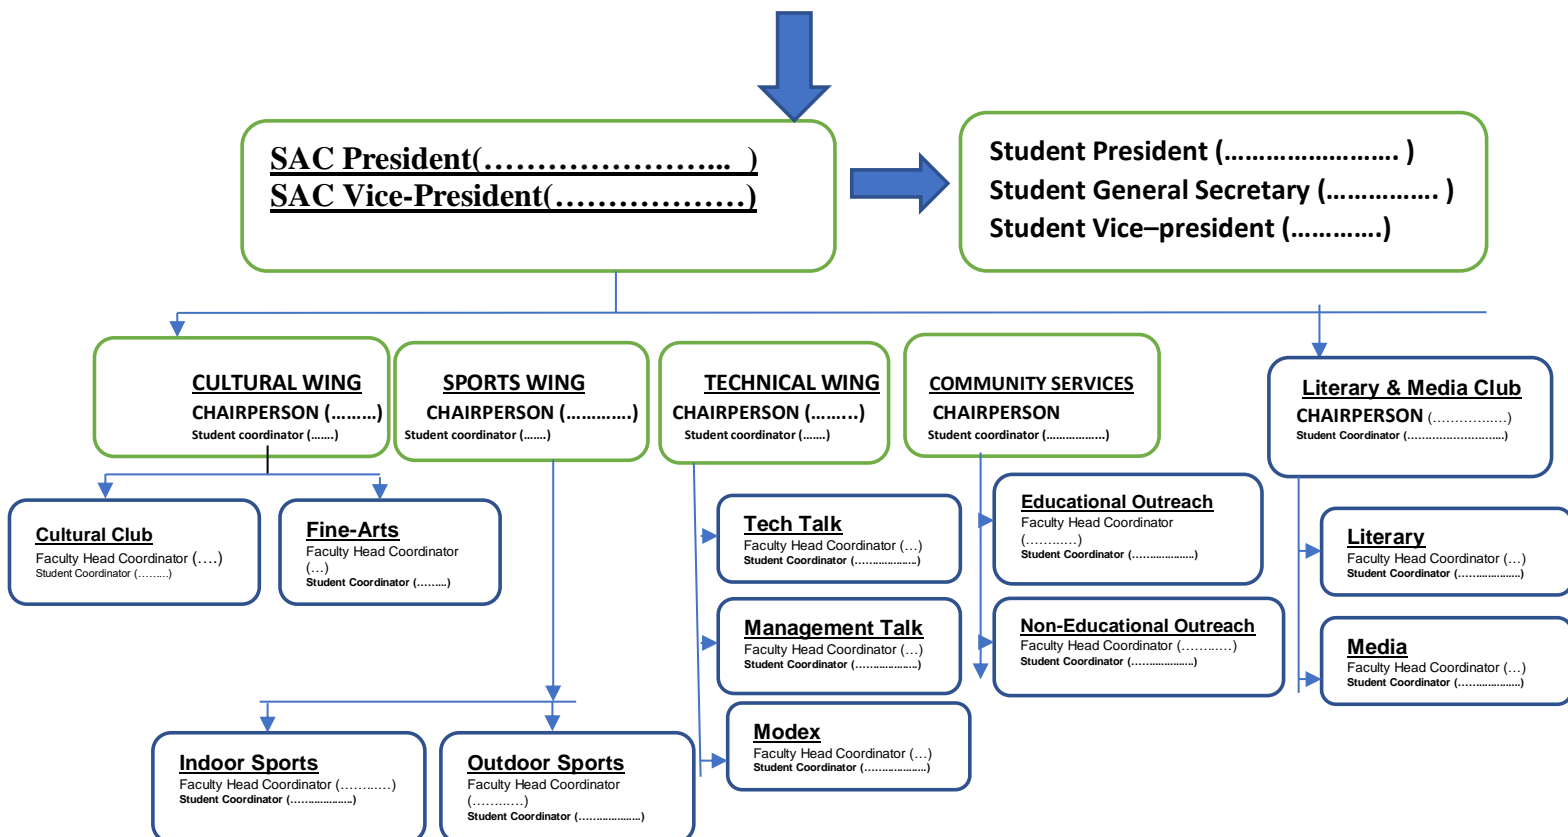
SAC President(…………………….. )
SAC Vice-President(………………)

Student President (…………………… )
Student General Secretary (……………. )
Student Vice–president (…………)

CULTURAL WING
CHAIRPERSON (………)
Student coordinator (…….)

SPORTS WING
CHAIRPERSON (…………)
Student coordinator (…….)

TECHNICAL WING
CHAIRPERSON (……..)
Student coordinator (…….)

COMMUNITY SERVICES
CHAIRPERSON
Student coordinator (………………)

Literary & Media Club
CHAIRPERSON (……………)
Student Coordinator (……………………….)

Cultural Club
Faculty Head Coordinator (….)
Student Coordinator (………)

Fine-Arts
Faculty Head Coordinator (…)
Student Coordinator (………)

Tech Talk
Faculty Head Coordinator (…)
Student Coordinator (……………….)

Management Talk
Faculty Head Coordinator (…)
Student Coordinator (……………….)

Modex
Faculty Head Coordinator (…)
Student Coordinator (……………….)

Educational Outreach
Faculty Head Coordinator (…………)
Student Coordinator (……………….)

Non-Educational Outreach
Faculty Head Coordinator (…………)
Student Coordinator (……………….)

Literary
Faculty Head Coordinator (…)
Student Coordinator (……………….)

Media
Faculty Head Coordinator (…)
Student Coordinator (……………….)

Indoor Sports
Faculty Head Coordinator (…………)
Student Coordinator (……………….)

Outdoor Sports
Faculty Head Coordinator (…………)
Student Coordinator (……………….)